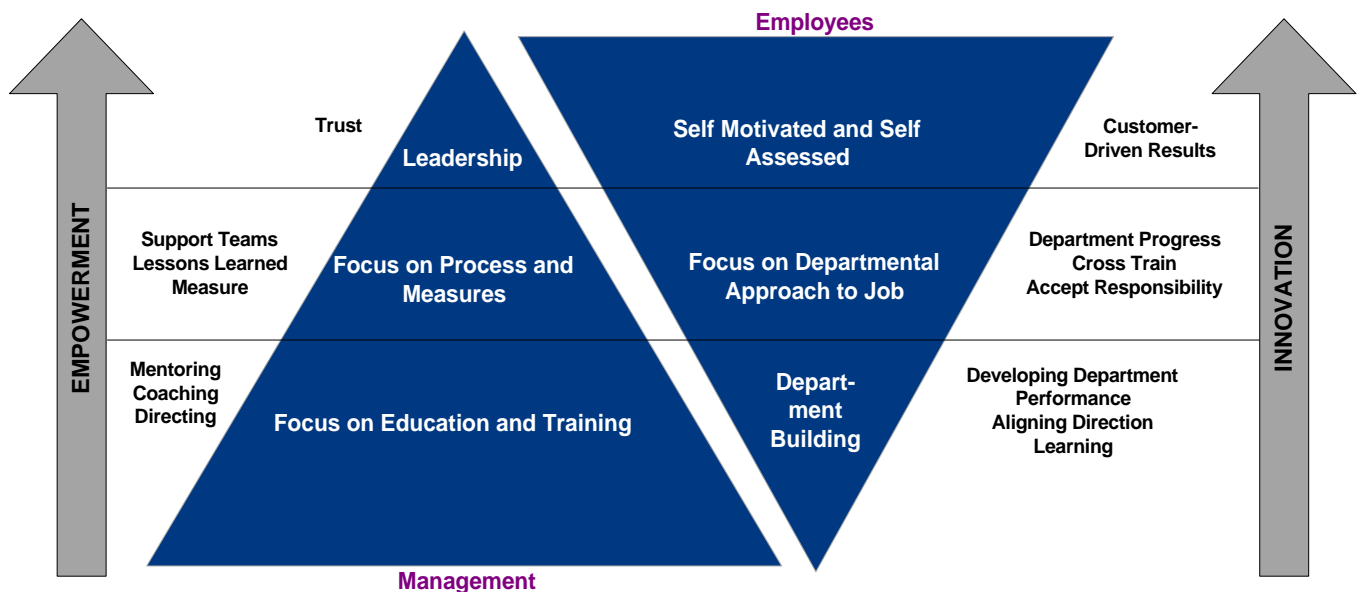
Employees

EMPOWERMENT

Trust

Leadership

Self Motivated and Self Assessed

Customer-Driven Results

INNOVATION

Support Teams
Lessons Learned
Measure

Focus on Process and Measures

Focus on Departmental Approach to Job

Department Progress
Cross Train
Accept Responsibility

Mentoring
Coaching
Directing

Focus on Education and Training

Depart-ment Building

Developing Department Performance
Aligning Direction
Learning

Management